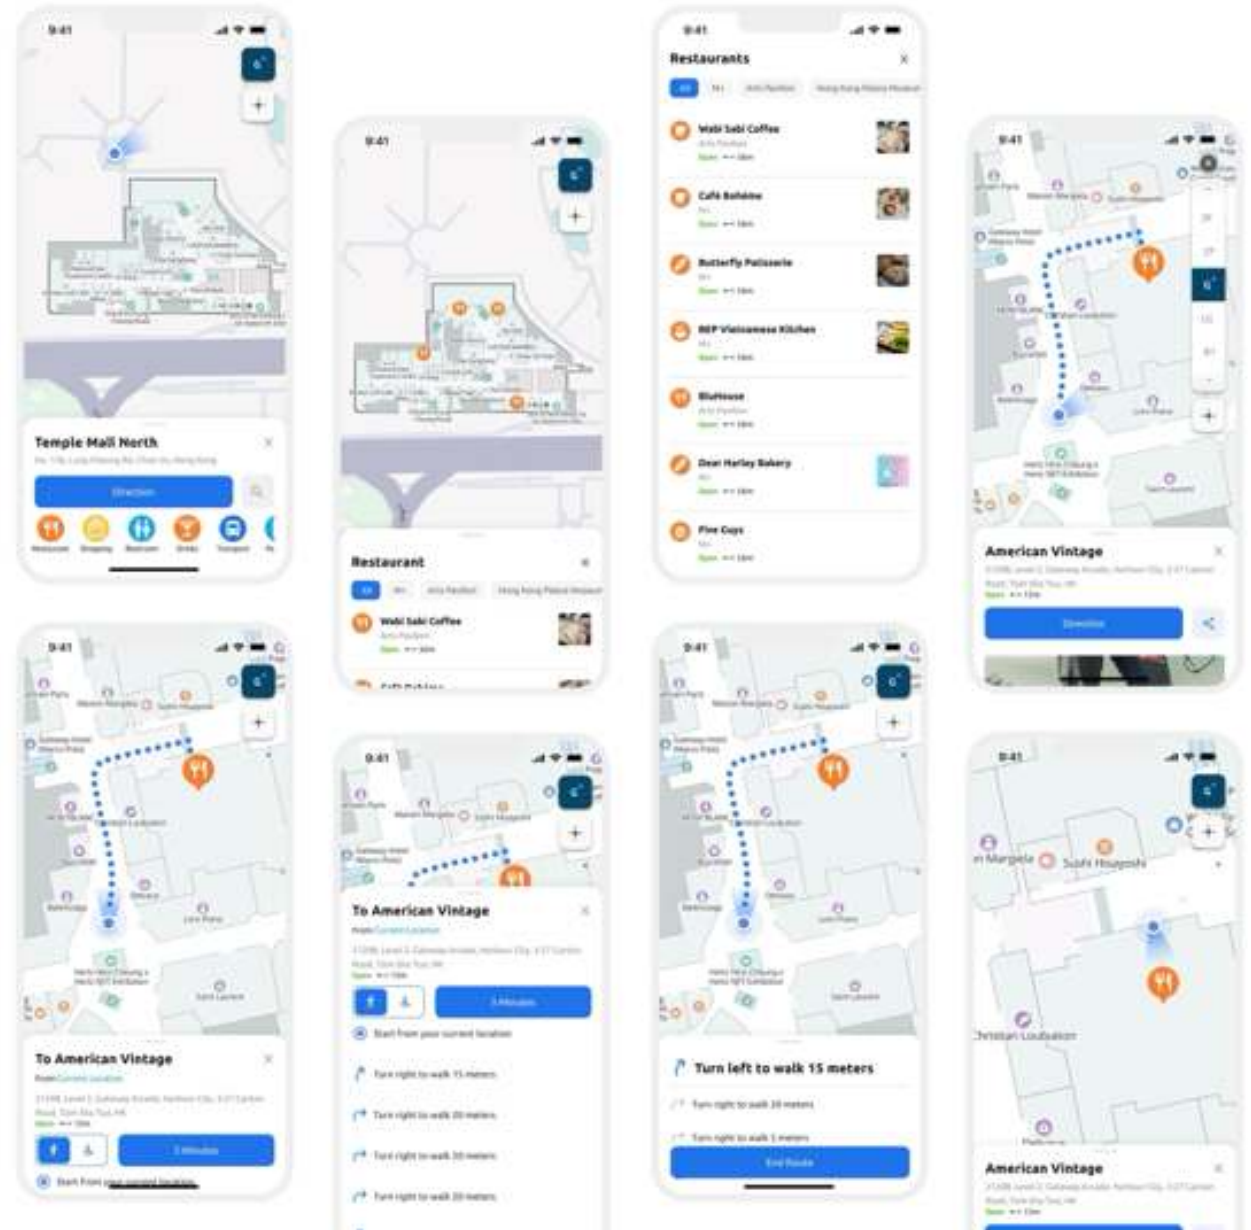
9:41

Temple Mall North

Direction

9:41

Restaurant

Wabi Sabi Coffee

9:41

Restaurants

Wabi Sabi Coffee

Café Bohème

Butterfly Patisserie

REF Vietnamese Kitchen

BluHouse

Dear Harley Bakery

Five Cups

9:41

American Vintage

Direction

9:41

To American Vintage

9:41

To American Vintage

Start from your current location

Turn right to walk 15 meters

Turn right to walk 20 meters

Turn right to walk 20 meters

Turn right to walk 20 meters

9:41

Turn left to walk 15 meters

Turn left to walk 20 meters

Turn right to walk 5 meters

End Route

9:41

Margiela

Sushi Hougoshi

Christian Louboutin

American Vintage